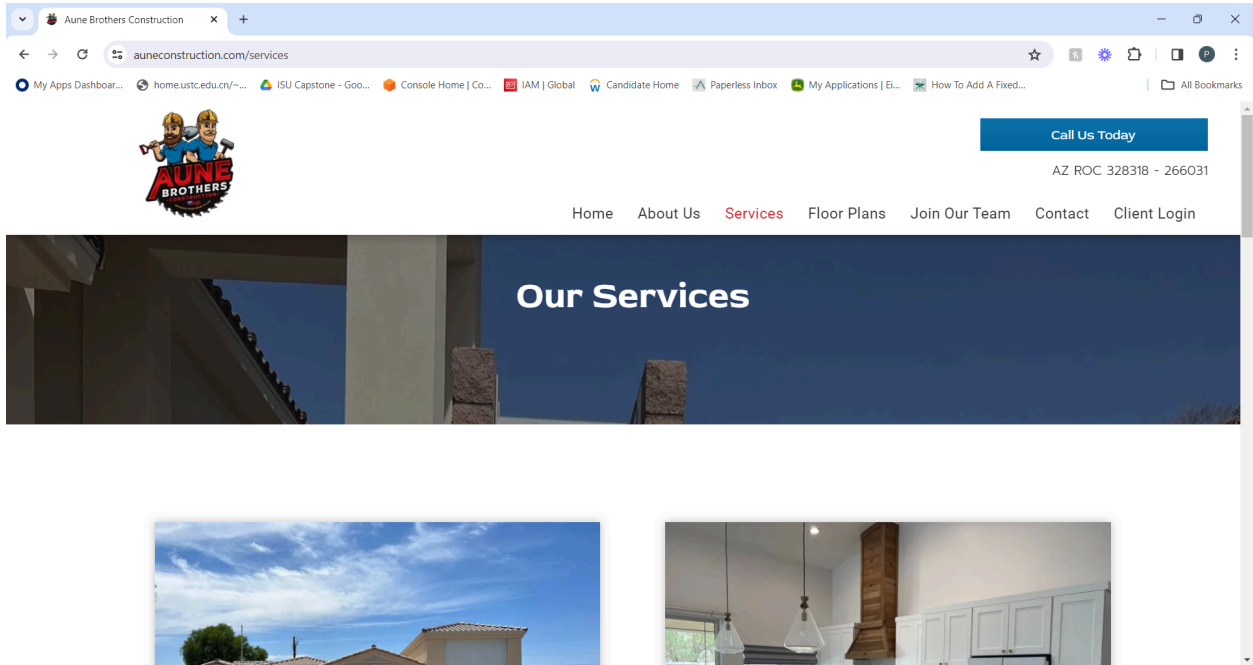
Aune Brothers Construction

auneconstruction.com/services

My Apps Dashboar... home.ustc.edu.cn/~... ISU Capstone - Goo... Console Home | Co... IAM | Global Candidate Home Paperless Inbox My Applications | Ei... How To Add A Fixed... All Bookmarks

AUNE BROTHERS CONSTRUCTION

Call Us Today

AZ ROC 328318 - 266031

Home About Us Services Floor Plans Join Our Team Contact Client Login

Our Services